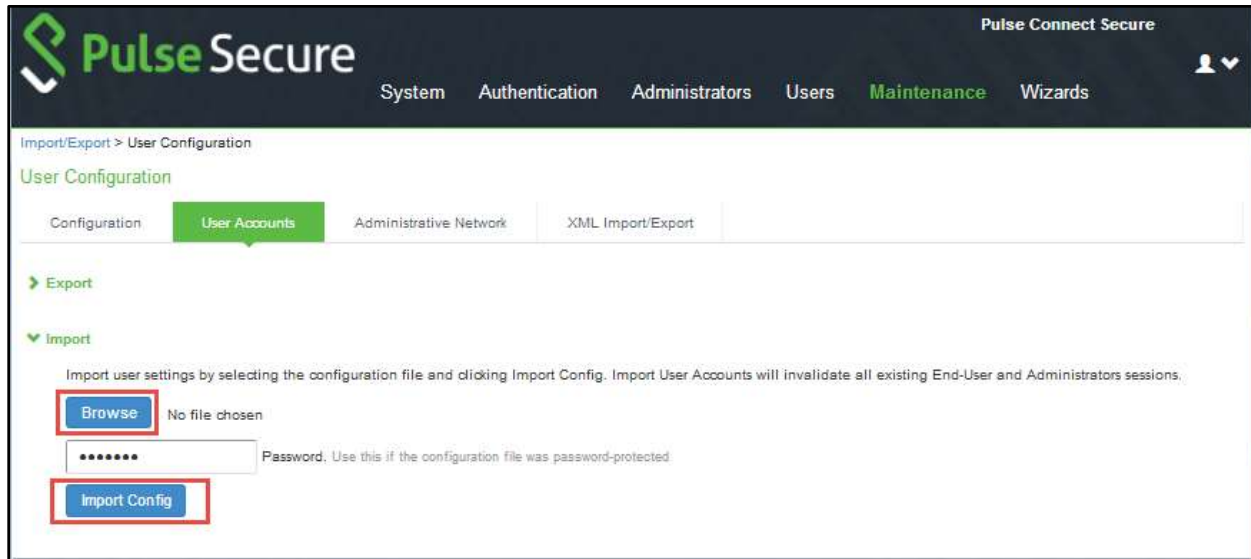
Pulse Secure

Pulse Connect Secure

System Authentication Administrators Users Maintenance Wizards

Import/Export > User Configuration

User Configuration

Configuration | User Accounts | Administrative Network | XML Import/Export

Export

Import

Import user settings by selecting the configuration file and clicking Import Config. Import User Accounts will invalidate all existing End-User and Administrators sessions.

Browse No file chosen

••••••• Password. Use this if the configuration file was password-protected

Import Config